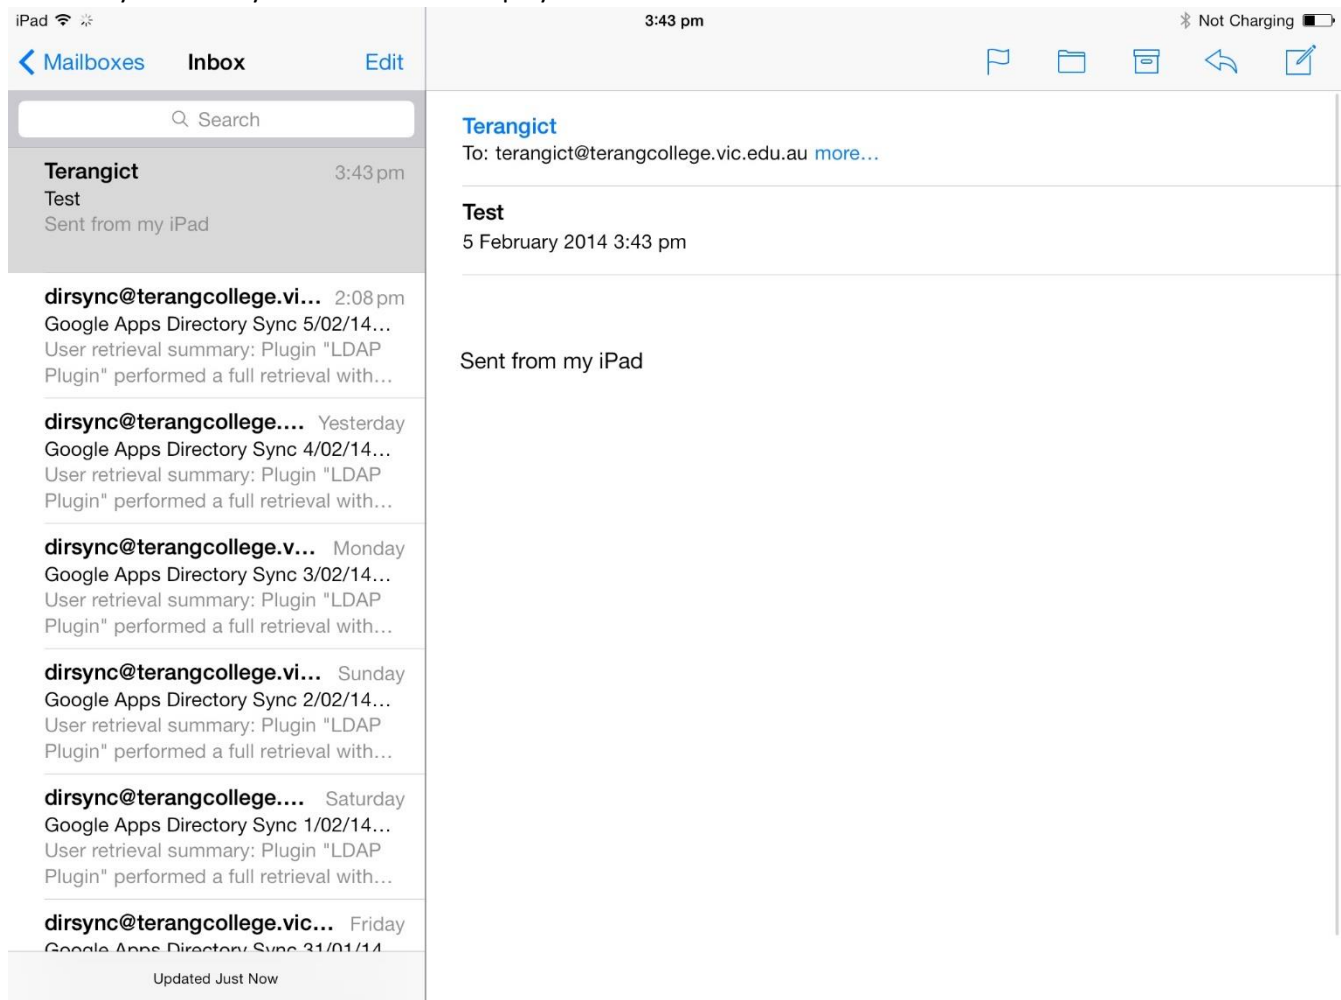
iPad 3:43 pm Not Charging

Mailboxes Inbox Edit

Search

Terangict 3:43 pm
Test
Sent from my iPad

dirsync@terangcollege.vi... 2:08 pm
Google Apps Directory Sync 5/02/14...
User retrieval summary: Plugin "LDAP Plugin" performed a full retrieval with...

dirsync@terangcollege.... Yesterday
Google Apps Directory Sync 4/02/14...
User retrieval summary: Plugin "LDAP Plugin" performed a full retrieval with...

dirsync@terangcollege.v... Monday
Google Apps Directory Sync 3/02/14...
User retrieval summary: Plugin "LDAP Plugin" performed a full retrieval with...

dirsync@terangcollege.vi... Sunday
Google Apps Directory Sync 2/02/14...
User retrieval summary: Plugin "LDAP Plugin" performed a full retrieval with...

dirsync@terangcollege.... Saturday
Google Apps Directory Sync 1/02/14...
User retrieval summary: Plugin "LDAP Plugin" performed a full retrieval with...

dirsync@terangcollege.vic... Friday
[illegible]

Updated Just Now

Terangict
To: terangict@terangcollege.vic.edu.au more...

Test
5 February 2014 3:43 pm

Sent from my iPad